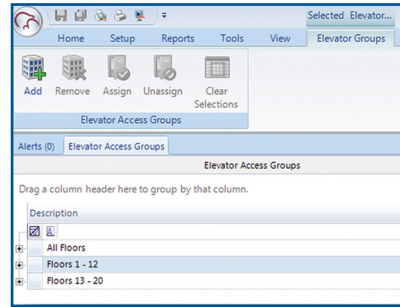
Selected Elevator...

Home Setup Reports Tools View Elevator Groups

Add Remove Assign Unassign Clear Selections

Elevator Access Groups

Alerts (0) Elevator Access Groups

Elevator Access Groups

Drag a column header here to group by that column.

Description

All Floors

Floors 1 - 12

Floors 13 - 20